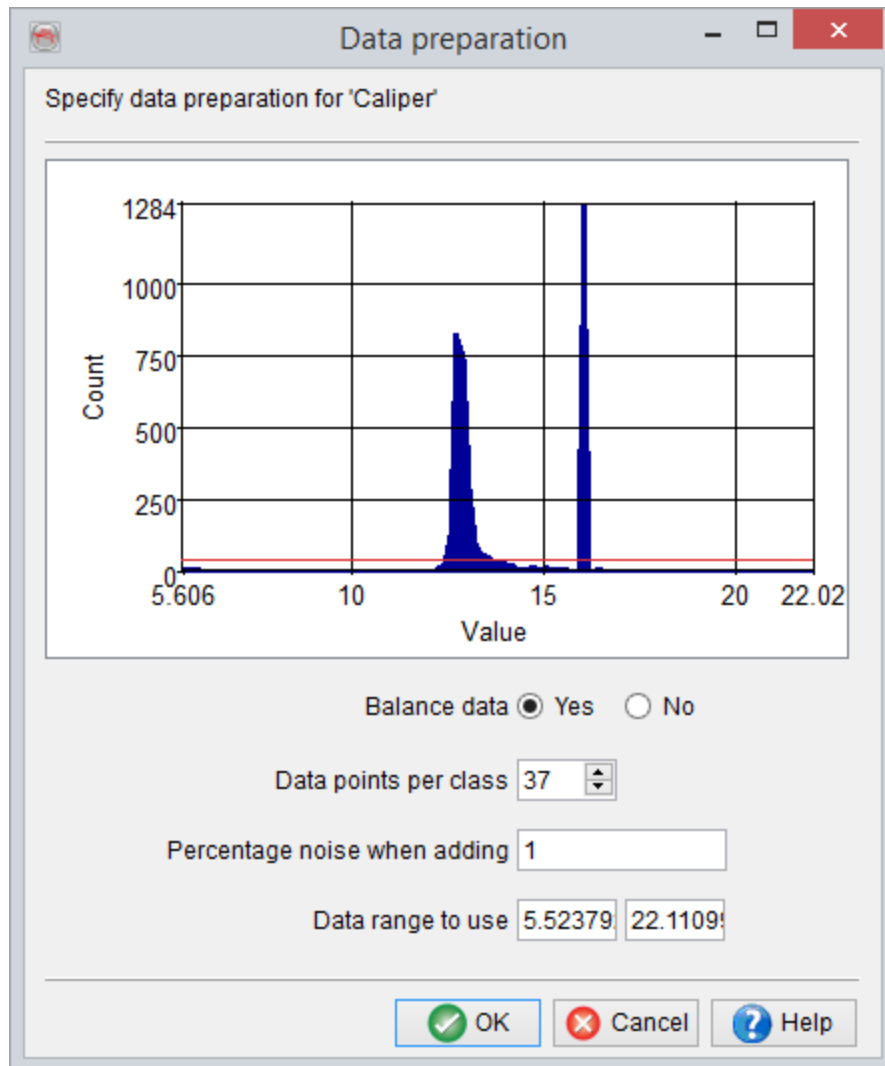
Data preparation

Specify data preparation for 'Caliper'

1284
1000
750
500
250
0
Count
5.606
10
15
20
22.02
Value

Balance data Yes No

Data points per class 37

Percentage noise when adding 1

Data range to use 5.52379 22.1109

OK Cancel Help